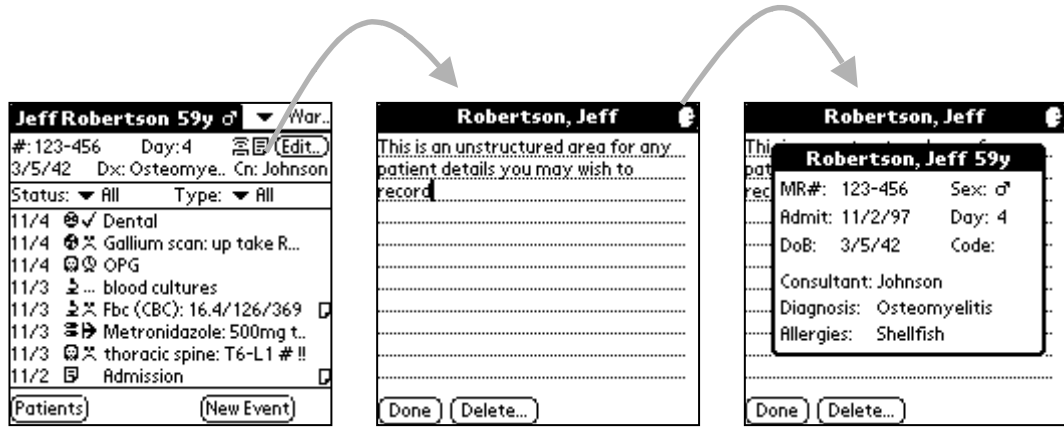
Jeff Robertson 59y ♂ ▼ War..
#:123-456 Day:4 (Edit...)
3/5/42 Dx: Osteomye.. Cn: Johnson
Status: ▼ All Type: ▼ All
11/4 ✓ Dental
11/4 Gallium scan: up take R...
11/4 OPG
11/3 ... blood cultures
11/3 Fbc (CBC): 16.4/126/369
11/3 Metronidazole: 500mg t..
11/3 thoracic spine: T6-L1 # !!
11/2 Admission
(Patients) (New Event)

Robertson, Jeff
This is an unstructured area for any patient details you may wish to record
(Done) (Delete...)

Robertson, Jeff
Thi pat rec
Robertson, Jeff 59y
MR#: 123-456 Sex: ♂
Admit: 11/2/97 Day: 4
DoB: 3/5/42 Code:
Consultant: Johnson
Diagnosis: Osteomyelitis
Allergies: Shellfish
(Done) (Delete...)